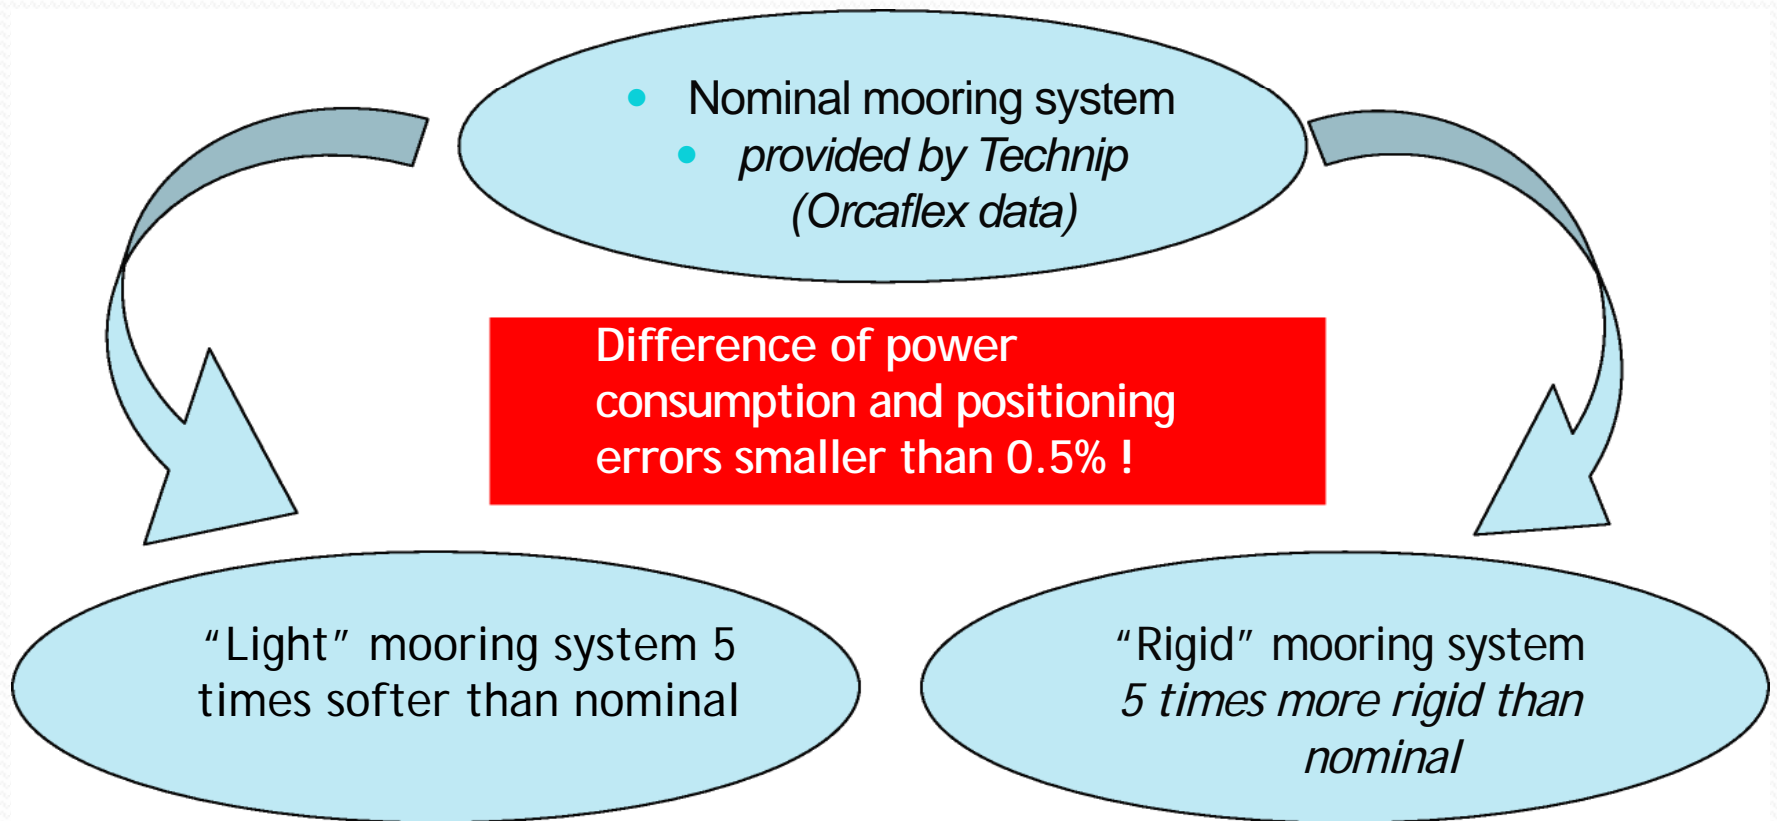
- Nominal mooring system
- *provided by Technip (Orcaflex data)*

Difference of power consumption and positioning errors smaller than 0.5% !

“Light” mooring system 5 times softer than nominal

“Rigid” mooring system *5 times more rigid than nominal*